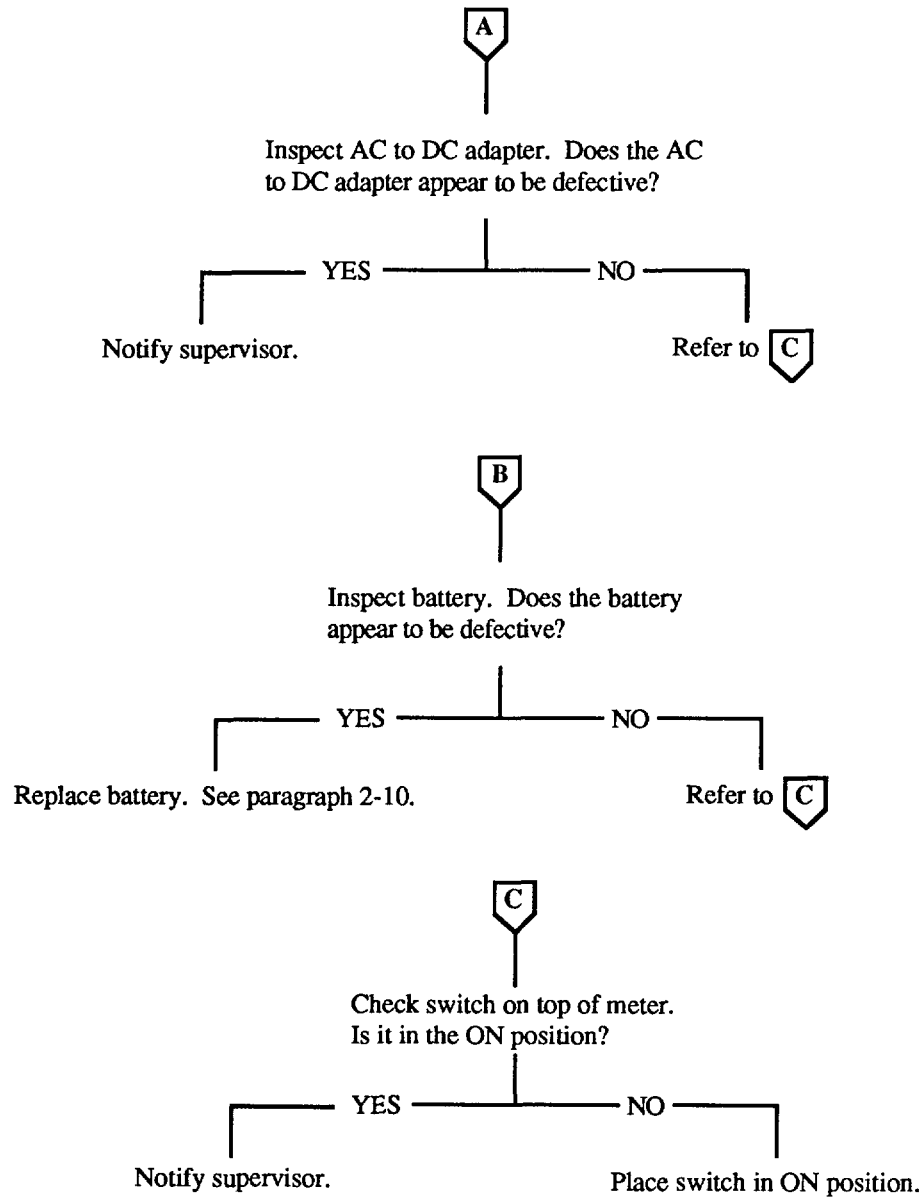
A

Inspect AC to DC adapter. Does the AC to DC adapter appear to be defective?

YES

NO

Notify supervisor.

Refer to C

B

Inspect battery. Does the battery appear to be defective?

YES

NO

Replace battery. See paragraph 2-10.

Refer to C

C

Check switch on top of meter. Is it in the ON position?

YES

NO

Notify supervisor.

Place switch in ON position.